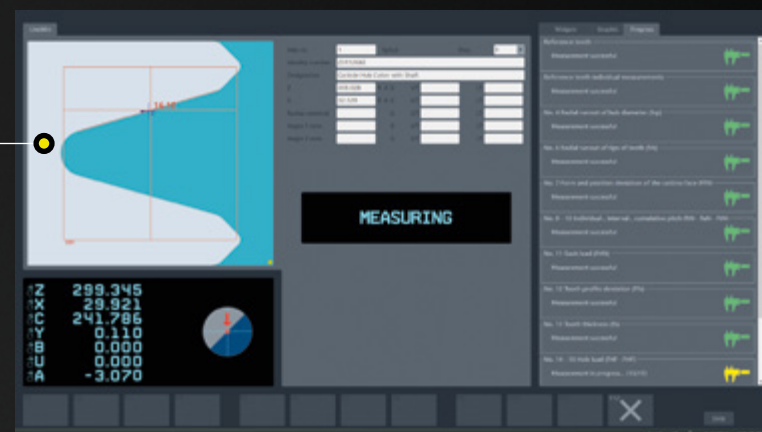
Location

16.10

MEASURING

Z 299.345
X 29.921
C 241.786
Y 0.110
B 0.000
U 0.000
A -3.070

Widgets
Results
Progress

Reference tooth
Measurement successful

Reference tooth individual measurements
Measurement successful

No. 4 Radial runout of hole diameter
Measurement successful

No. 6 Radial runout of tips of teeth
Measurement successful

No. 7 Form and position deviation of the cutting face
Measurement successful

No. 8 - 10 Individual, interval, cumulative pitch
Measurement successful

No. 11 Tooth lead
Measurement successful

No. 12 Tooth profile deviation
Measurement successful

No. 13 Tooth thickness
Measurement successful

No. 14 - 15 Hole lead
Measurement in progress

Carbide Hob Cutter with Shaft

Stop